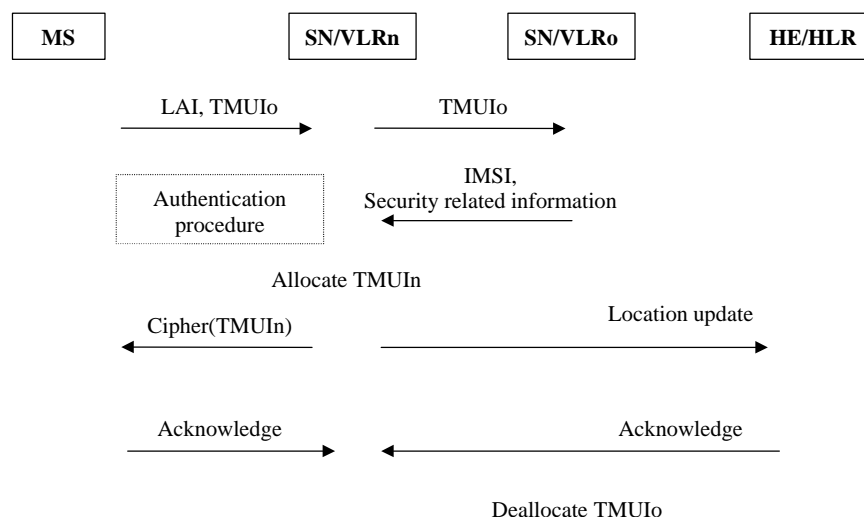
MS

SN/VLRn

SN/VLRo

HE/HLR

LAI, TMUIo

TMUIo

IMSI, Security related information

Authentication procedure

Allocate TMUIn

Cipher(TMUIn)

Location update

Acknowledge

Acknowledge

Deallocate TMUIo